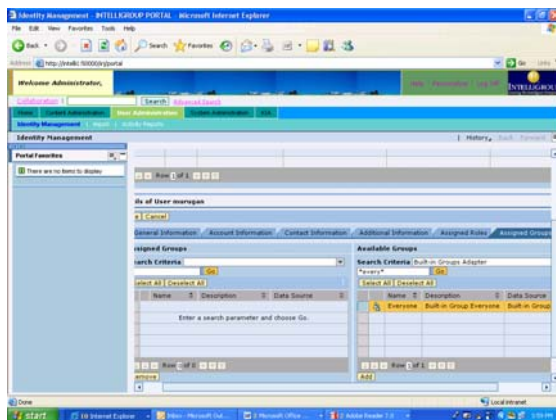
Identity Management - INTELLIGROUP PORTAL - Microsoft Internet Explorer
File Edit View Favorites Tools Help
Back Search Favorites
Address http://intelli:50000/irj/portal Go
Welcome Administrator,
Help Personalize Log Off
INTELLIGROUP
Collaboration | Search Advanced Search
Home Content Administration User Administration System Administration KIA
Identity Management | Import | Activity Reports
Identity Management
History Back Forward
Portal Favorites
There are no items to display
Row 1 of 1
ils of User murugan
e Cancel
General Information Account Information Contact Information Additional Information Assigned Roles Assigned Groups
ssigned Groups
earch Criteria Go
elect All Deselect All
Name Description Data Source
Enter a search parameter and choose Go.
Row 0 of 0
emove
Available Groups
Search Criteria Built-in Groups Adapter
*every* Go
Select All Deselect All
Name Description Data Source
Everyone Built-in Group Everyone Built-in Group
Row 1 of 1
Add
Done
Local intranet
start 10 Internet Explorer Inbox - Microsoft Out... 3 Microsoft Office ... 3 Adobe Reader 7.0